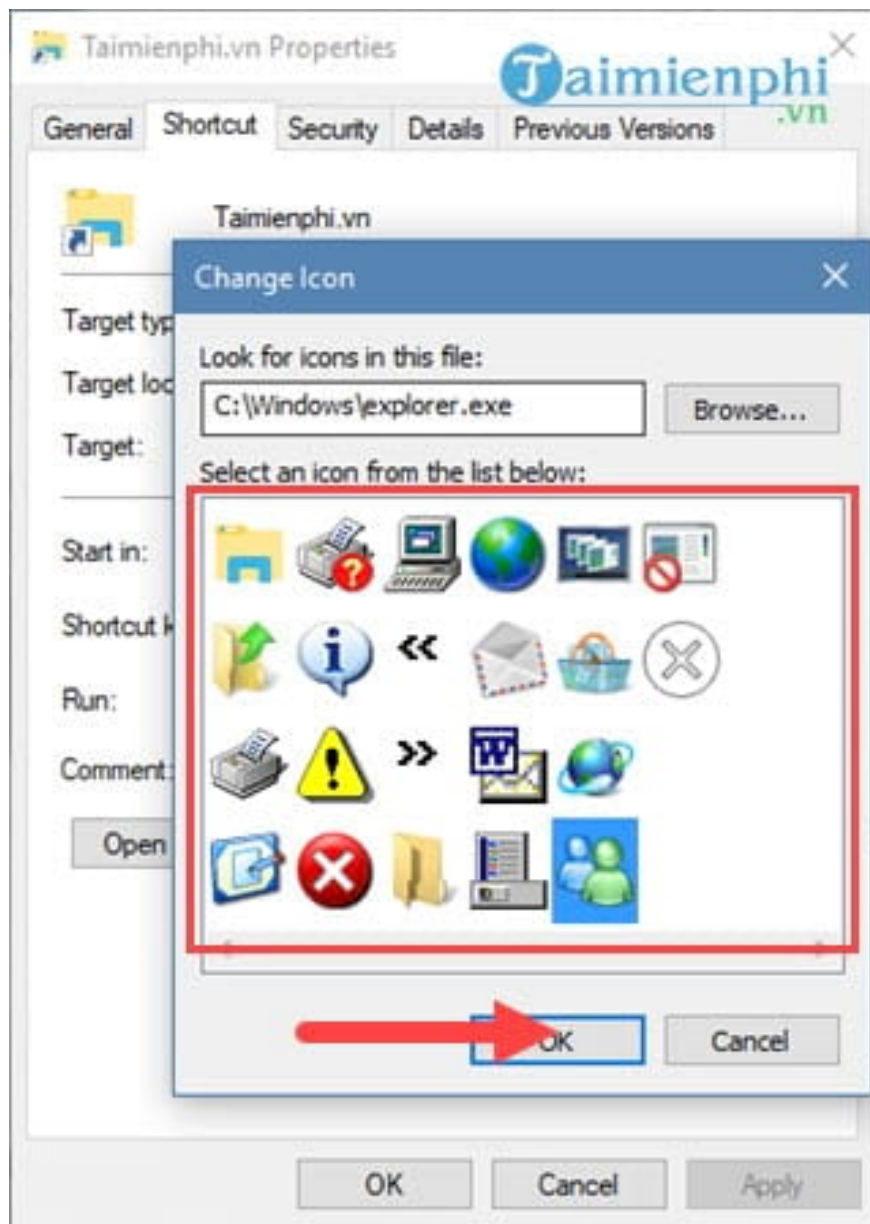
Taimienphi.vn Properties

Taimienphi.vn

General Shortcut Security Details Previous Versions

Taimienphi.vn

Target typ

Target loc

Target:

Start in:

Shortcut k

Run:

Comment:

Open

Change Icon

Look for icons in this file:

C:\Windows\explorer.exe

Browse...

Select an icon from the list below:

OK

Cancel

OK

Cancel

Apply